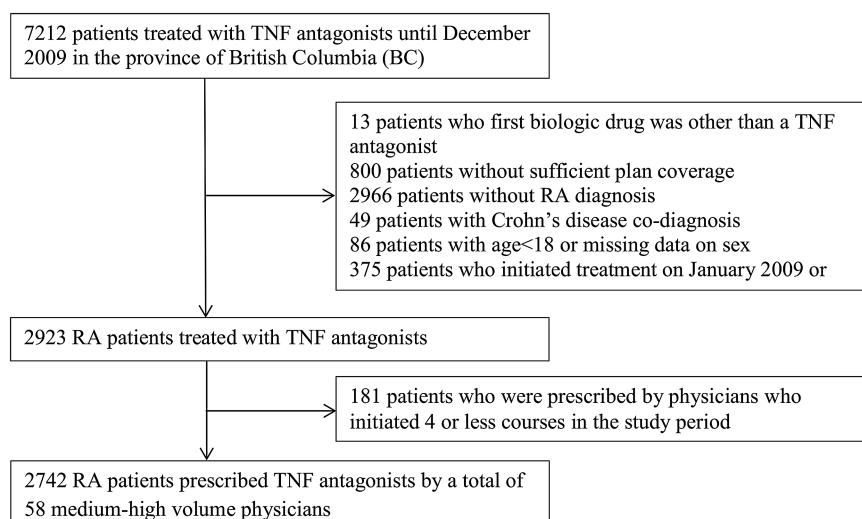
7212 patients treated with TNF antagonists until December 2009 in the province of British Columbia (BC)

13 patients who first biologic drug was other than a TNF antagonist
800 patients without sufficient plan coverage
2966 patients without RA diagnosis
49 patients with Crohn’s disease co-diagnosis
86 patients with age<18 or missing data on sex
375 patients who initiated treatment on January 2009 or

2923 RA patients treated with TNF antagonists

181 patients who were prescribed by physicians who initiated 4 or less courses in the study period

2742 RA patients prescribed TNF antagonists by a total of 58 medium-high volume physicians